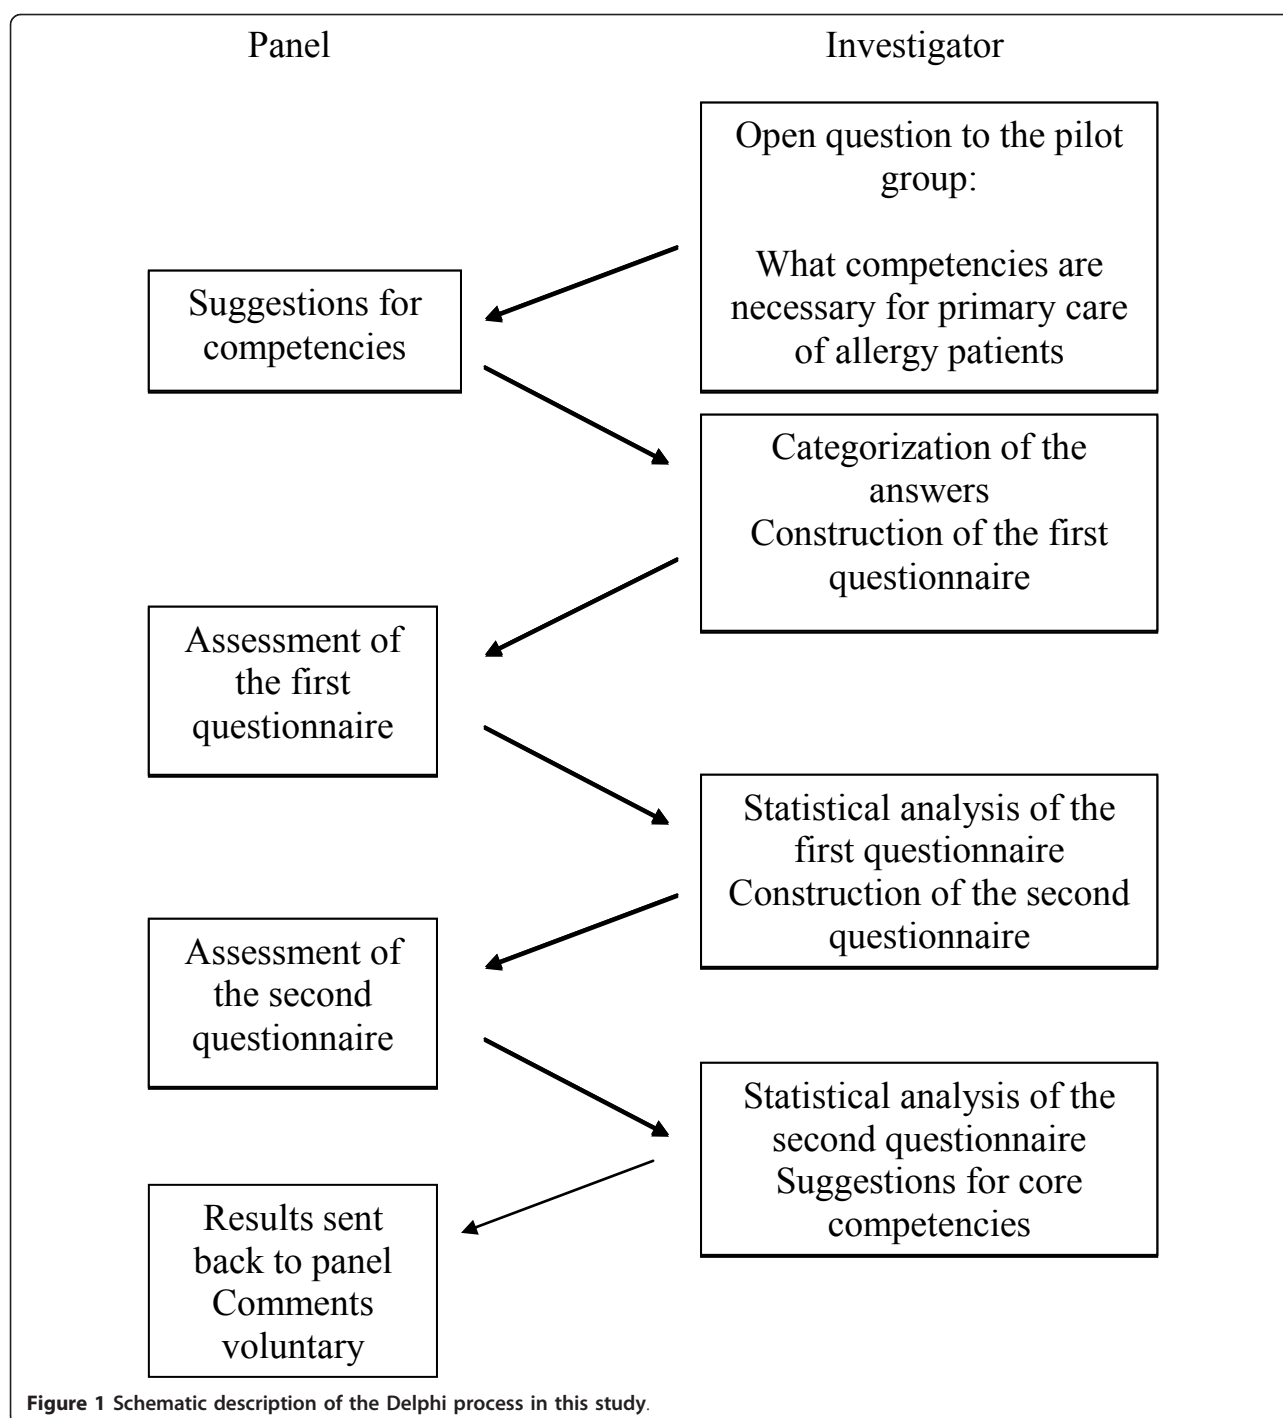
Panel

Investigator

Open question to the pilot group:

What competencies are necessary for primary care of allergy patients

Suggestions for competencies

Categorization of the answers
Construction of the first questionnaire

Assessment of the first questionnaire

Statistical analysis of the first questionnaire
Construction of the second questionnaire

Assessment of the second questionnaire

Statistical analysis of the second questionnaire
Suggestions for core competencies

Results sent back to panel
Comments voluntary

Figure 1 Schematic description of the Delphi process in this study.